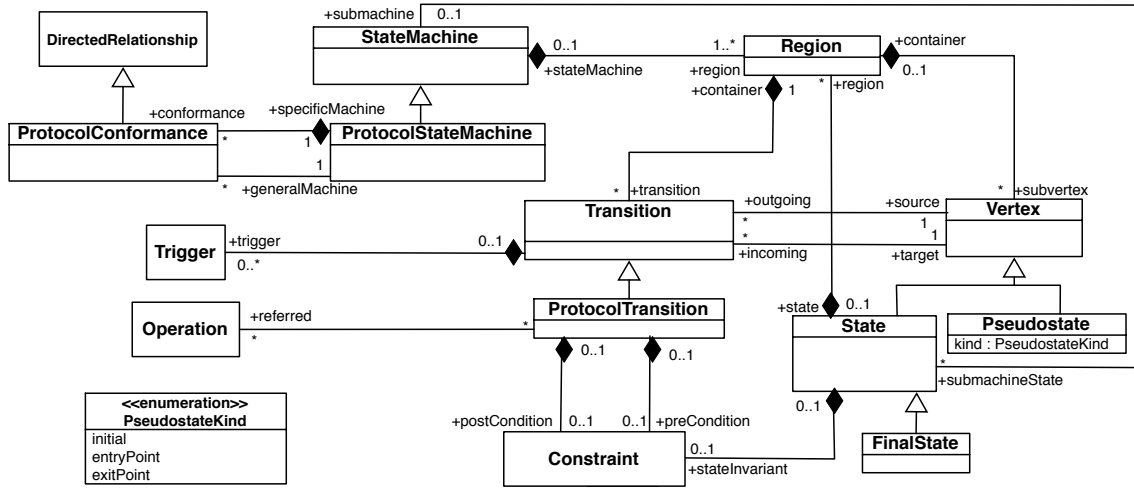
+submachine 0..1

DirectedRelationship

StateMachine

0..1 1..*

Region

+container

+stateMachine

+region

0..1

+region

+container 1

+conformance

+specificMachine

ProtocolConformance

*

1

ProtocolStateMachine

1

* +generalMachine

* +transition

+outgoing

+source

* +subvertex

Transition

Vertex

Trigger

+trigger

0..1

0..*

*

*

1

1

+incoming

+target

Operation

+referred

*

ProtocolTransition

*

+state 0..1

State

Pseudostate

kind : PseudostateKind

0..1 0..1

*

+submachineState

<<enumeration>>
PseudostateKind

initial
entryPoint
exitPoint

0..1

+postCondition 0..1

0..1 +preCondition

FinalState

Constraint

0..1

+stateInvariant